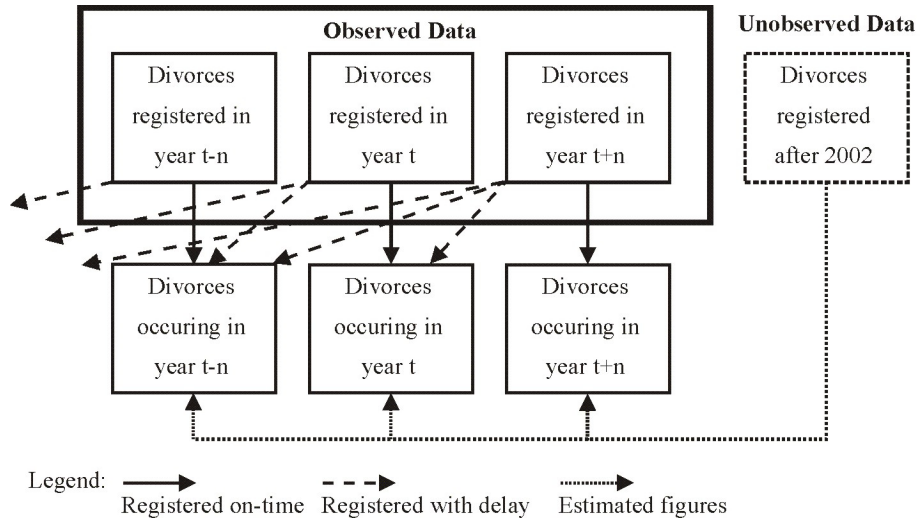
Observed Data

Unobserved Data

Divorces registered in year t-n

Divorces registered in year t

Divorces registered in year t+n

Divorces registered after 2002

Divorces occuring in year t-n

Divorces occuring in year t

Divorces occuring in year t+n

Legend: Registered on-time Registered with delay Estimated figures